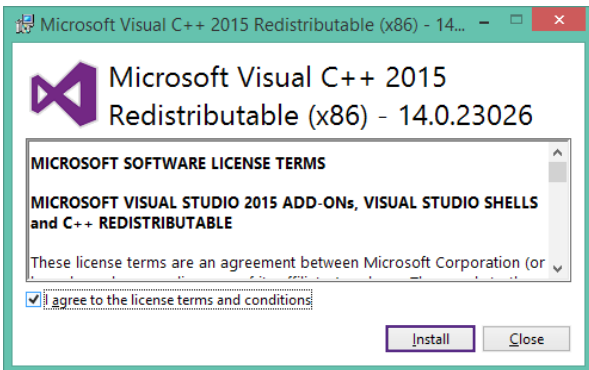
Microsoft Visual C++ 2015 Redistributable (x86) - 14...

Microsoft Visual C++ 2015 Redistributable (x86) - 14.0.23026

MICROSOFT SOFTWARE LICENSE TERMS

MICROSOFT VISUAL STUDIO 2015 ADD-ONs, VISUAL STUDIO SHELLS and C++ REDISTRIBUTABLE

These license terms are an agreement between Microsoft Corporation (or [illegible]

I agree to the license terms and conditions

Install

Close